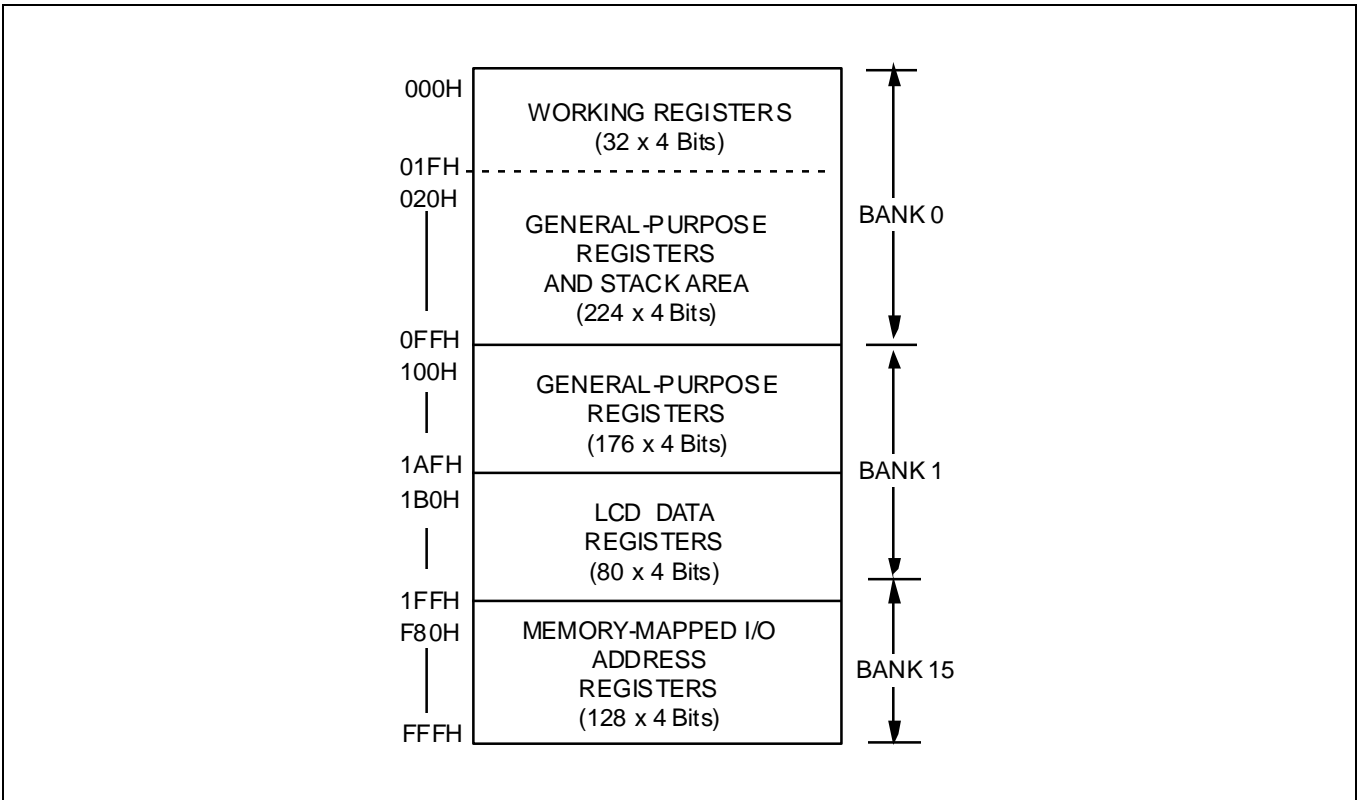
000H

WORKING REGISTERS
(32 x 4 Bits)

01FH
020H

GENERAL-PURPOSE
REGISTERS
AND STACK AREA
(224 x 4 Bits)

BANK 0

0FFH
100H

GENERAL-PURPOSE
REGISTERS
(176 x 4 Bits)

1AFH
1B0H

LCD DATA
REGISTERS
(80 x 4 Bits)

BANK 1

1FFH
F80H

MEMORY-MAPPED I/O
ADDRESS
REGISTERS
(128 x 4 Bits)

BANK 15

FFFH